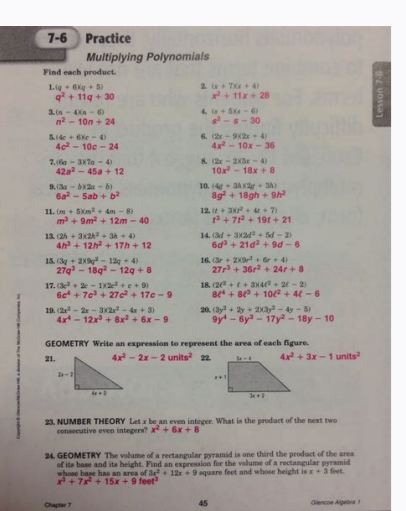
7-6 Practice

Multiplying Polynomials

Lesson 7-6

Find each product.

1. $(q + 6)(q + 5)$
$q^2 + 11q + 30$

2. $(x + 7)(x + 4)$
$x^2 + 11x + 28$

3. $(n - 4)(n - 6)$
$n^2 - 10n + 24$

4. $(s + 5)(s - 6)$
$s^2 - s - 30$

5. $(4c + 6)(c - 4)$
$4c^2 - 10c - 24$

6. $(2x - 9)(2x + 4)$
$4x^2 - 10x - 36$

7. $(6a - 3)(7a - 4)$
$42a^2 - 45a + 12$

8. $(2x - 2)(5x - 4)$
$10x^2 - 18x + 8$

9. $(3a - b)(2a - b)$
$6a^2 - 5ab + b^2$

10. $(4g + 3h)(2g + 3h)$
$8g^2 + 18gh + 9h^2$

11. $(m + 5)(m^2 + 4m - 8)$
$m^3 + 9m^2 + 12m - 40$

12. $(t + 3)(t^2 + 4t + 7)$
$t^3 + 7t^2 + 19t + 21$

13. $(2h + 3)(2h^2 + 3h + 4)$
$4h^3 + 12h^2 + 17h + 12$

14. $(3d + 3)(2d^2 + 5d - 2)$
$6d^3 + 21d^2 + 9d - 6$

15. $(3q + 2)(9q^2 - 12q + 4)$
$27q^3 - 18q^2 - 12q + 8$

16. $(3r + 2)(9r^2 + 6r + 4)$
$27r^3 + 36r^2 + 24r + 8$

17. $(3c^2 + 2c - 1)(2c^2 + c + 9)$
$6c^4 + 7c^3 + 27c^2 + 17c - 9$

18. $(2\ell^2 + \ell + 3)(4\ell^2 + 2\ell - 2)$
$8\ell^4 + 8\ell^3 + 10\ell^2 + 4\ell - 6$

19. $(2x^2 - 2x - 3)(2x^2 - 4x + 3)$
$4x^4 - 12x^3 + 8x^2 + 6x - 9$

20. $(3y^2 + 2y + 2)(3y^2 - 4y - 5)$
$9y^4 - 6y^3 - 17y^2 - 18y - 10$

GEOMETRY Write an expression to represent the area of each figure.

21. $4x^2 - 2x - 2$ units$^2$

$2x - 2$

$4x + 2$

22. $4x^2 + 3x - 1$ units$^2$

$3x - 1$

$x + 1$

$5x + 3$

23. NUMBER THEORY Let $x$ be an even integer. What is the product of the next two consecutive even integers? $x^2 + 6x + 8$

24. GEOMETRY The volume of a rectangular pyramid is one third the product of the area of its base and its height. Find an expression for the volume of a rectangular pyramid whose base has an area of $3x^2 + 12x + 9$ square feet and whose height is $x + 3$ feet.
$x^3 + 7x^2 + 15x + 9$ feet$^3$

Copyright © Glencoe/McGraw-Hill, a division of The McGraw-Hill Companies, Inc.

Chapter 7

45

Glencoe Algebra 1